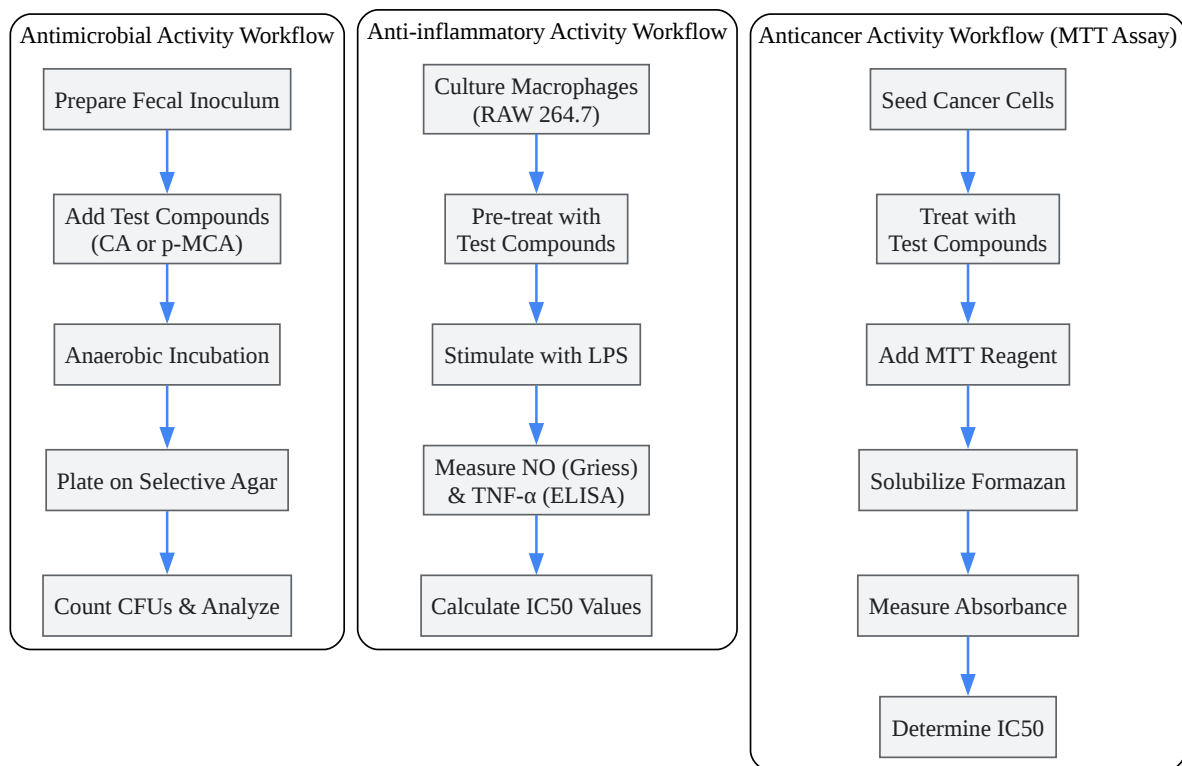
Antimicrobial Activity Workflow

Prepare Fecal Inoculum

Add Test Compounds (CA or p-MCA)

Anaerobic Incubation

Plate on Selective Agar

Count CFUs & Analyze

Anti-inflammatory Activity Workflow

Culture Macrophages (RAW 264.7)

Pre-treat with Test Compounds

Stimulate with LPS

Measure NO (Griess) & TNF-α (ELISA)

Calculate IC50 Values

Anticancer Activity Workflow (MTT Assay)

Seed Cancer Cells

Treat with Test Compounds

Add MTT Reagent

Solubilize Formazan

Measure Absorbance

Determine IC50